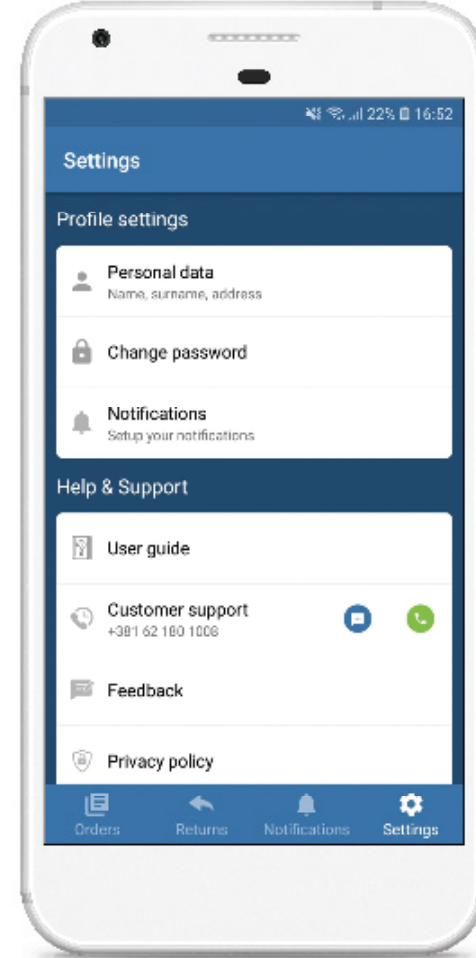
22% 16:52

Settings

Profile settings

Personal data
Name, surname, address

Change password

Notifications
Setup your notifications

Help & Support

User guide

Customer support
+381 62 180 1008

Feedback

Privacy policy

Orders Returns Notifications Settings